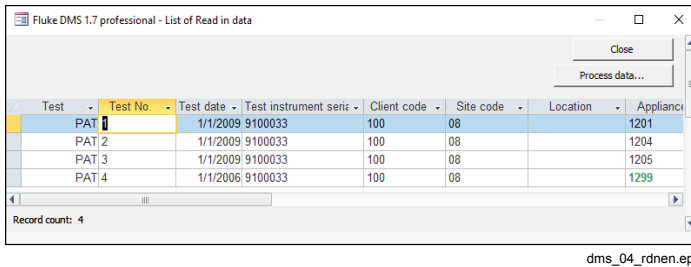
Fluke DMS 1.7 professional - List of Read in data

Close

Process data...

| Test | Test No. | Test date | Test instrument seria | Client code | Site code | Location | Applianc |
|---|---|---|---|---|---|---|---|
| PAT | 1 | 1/1/2009 | 9100033 | 100 | 08 | | 1201 |
| PAT | 2 | 1/1/2009 | 9100033 | 100 | 08 | | 1204 |
| PAT | 3 | 1/1/2009 | 9100033 | 100 | 08 | | 1205 |
| PAT | 4 | 1/1/2006 | 9100033 | 100 | 08 | | 1299 |

Record count: 4

dms_04_rdnen.ep